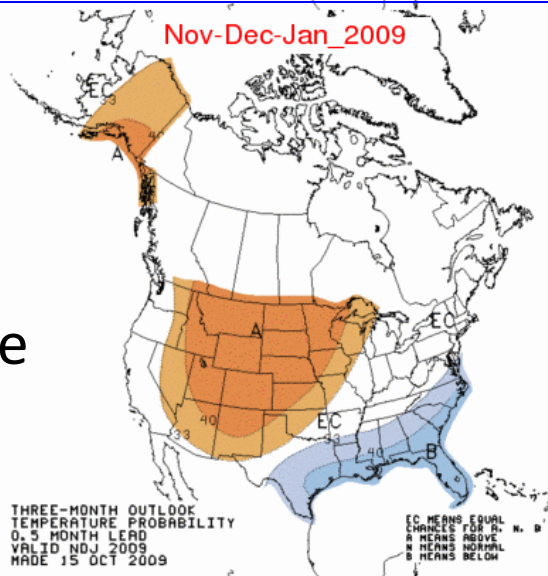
Nov-Dec-Jan_2009

EC
33
40
A

A
40
33
EC
33
40
B
EC

e

THREE-MONTH OUTLOOK
TEMPERATURE PROBABILITY
0.5 MONTH LEAD
VALID NDJ 2009
MADE 15 OCT 2009

EC MEANS EQUAL
CHANCES FOR A, N, B
A MEANS ABOVE
N MEANS NORMAL
B MEANS BELOW